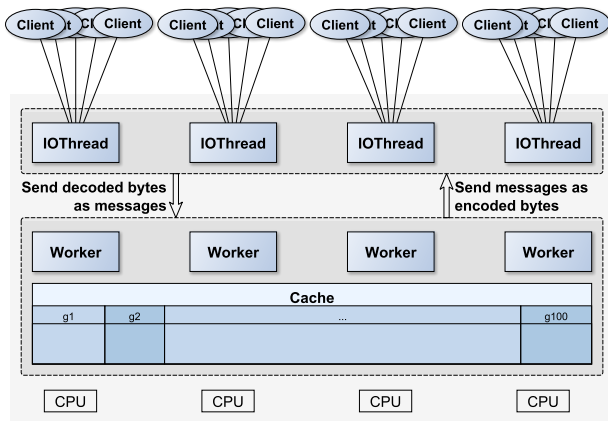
Client t Cl Client
Client t Cl Client
Client t Cl Client
Client t Cl Client

IOThread
IOThread
IOThread
IOThread

Send decoded bytes as messages

Send messages as encoded bytes

Worker
Worker
Worker
Worker

Cache

| g1 | g2 | ... | g100 |
|---|---|---|---|
| | | | |

CPU
CPU
CPU
CPU